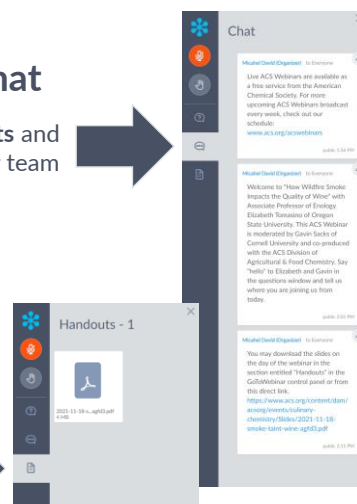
hat

ts and
team

Chat

Micahel David (Organizer) to Everyone

Live ACS Webinars are available as a free service from the American Chemical Society. For more upcoming ACS Webinars broadcast every week, check out our schedule:
www.acs.org/acswebinars

public 1:56 PM

Micahel David (Organizer) to Everyone

Welcome to "How Wildfire Smoke Impacts the Quality of Wine" with Associate Professor of Enology Elizabeth Tomasino of Oregon State University. This ACS Webinar is moderated by Gavin Sacks of Cornell University and co-produced with the ACS Division of Agricultural & Food Chemistry. Say "hello" to Elizabeth and Gavin in the questions window and tell us where you are joining us from today.

public 2:01 PM

Micahel David (Organizer) to Everyone

You may download the slides on the day of the webinar in the section entitled "Handouts" in the GoToWebinar control panel or from this direct link.
https://www.acs.org/content/dam/acsorg/events/culinary-chemistry/Slides/2021-11-18-smoke-taint-wine-agfd3.pdf

public 2:11 PM

Handouts - 1

2021-11-18-s...agfd3.pdf
4 MB